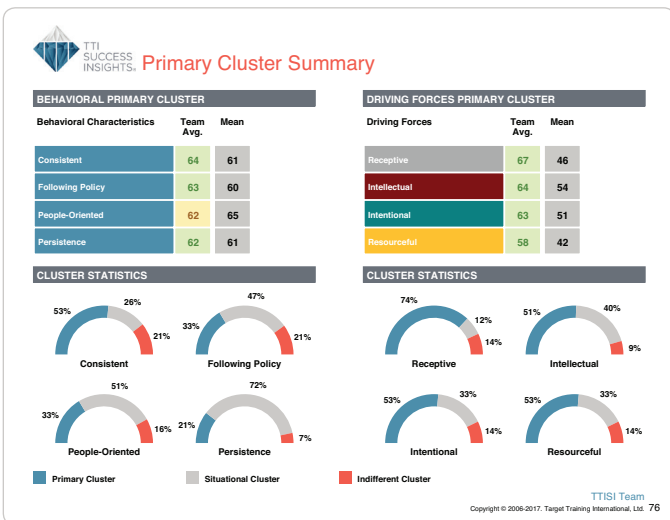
TTI SUCCESS INSIGHTS. Primary Cluster Summary

BEHAVIORAL PRIMARY CLUSTER

| Behavioral Characteristics | Team Avg. | Mean |
|---|---|---|
| Consistent | 64 | 61 |
| Following Policy | 63 | 60 |
| People-Oriented | 62 | 65 |
| Persistence | 62 | 61 |

DRIVING FORCES PRIMARY CLUSTER

| Driving Forces | Team Avg. | Mean |
|---|---|---|
| Receptive | 67 | 46 |
| Intellectual | 64 | 54 |
| Intentional | 63 | 51 |
| Resourceful | 58 | 42 |

CLUSTER STATISTICS

53% 26% 21% Consistent

33% 47% 21% Following Policy

33% 51% 16% People-Oriented

21% 72% 7% Persistence

CLUSTER STATISTICS

74% 12% 14% Receptive

51% 40% 9% Intellectual

53% 33% 14% Intentional

53% 33% 14% Resourceful

Primary Cluster Situational Cluster Indifferent Cluster

TTISI Team

Copyright © 2006-2017. Target Training International, Ltd. 76